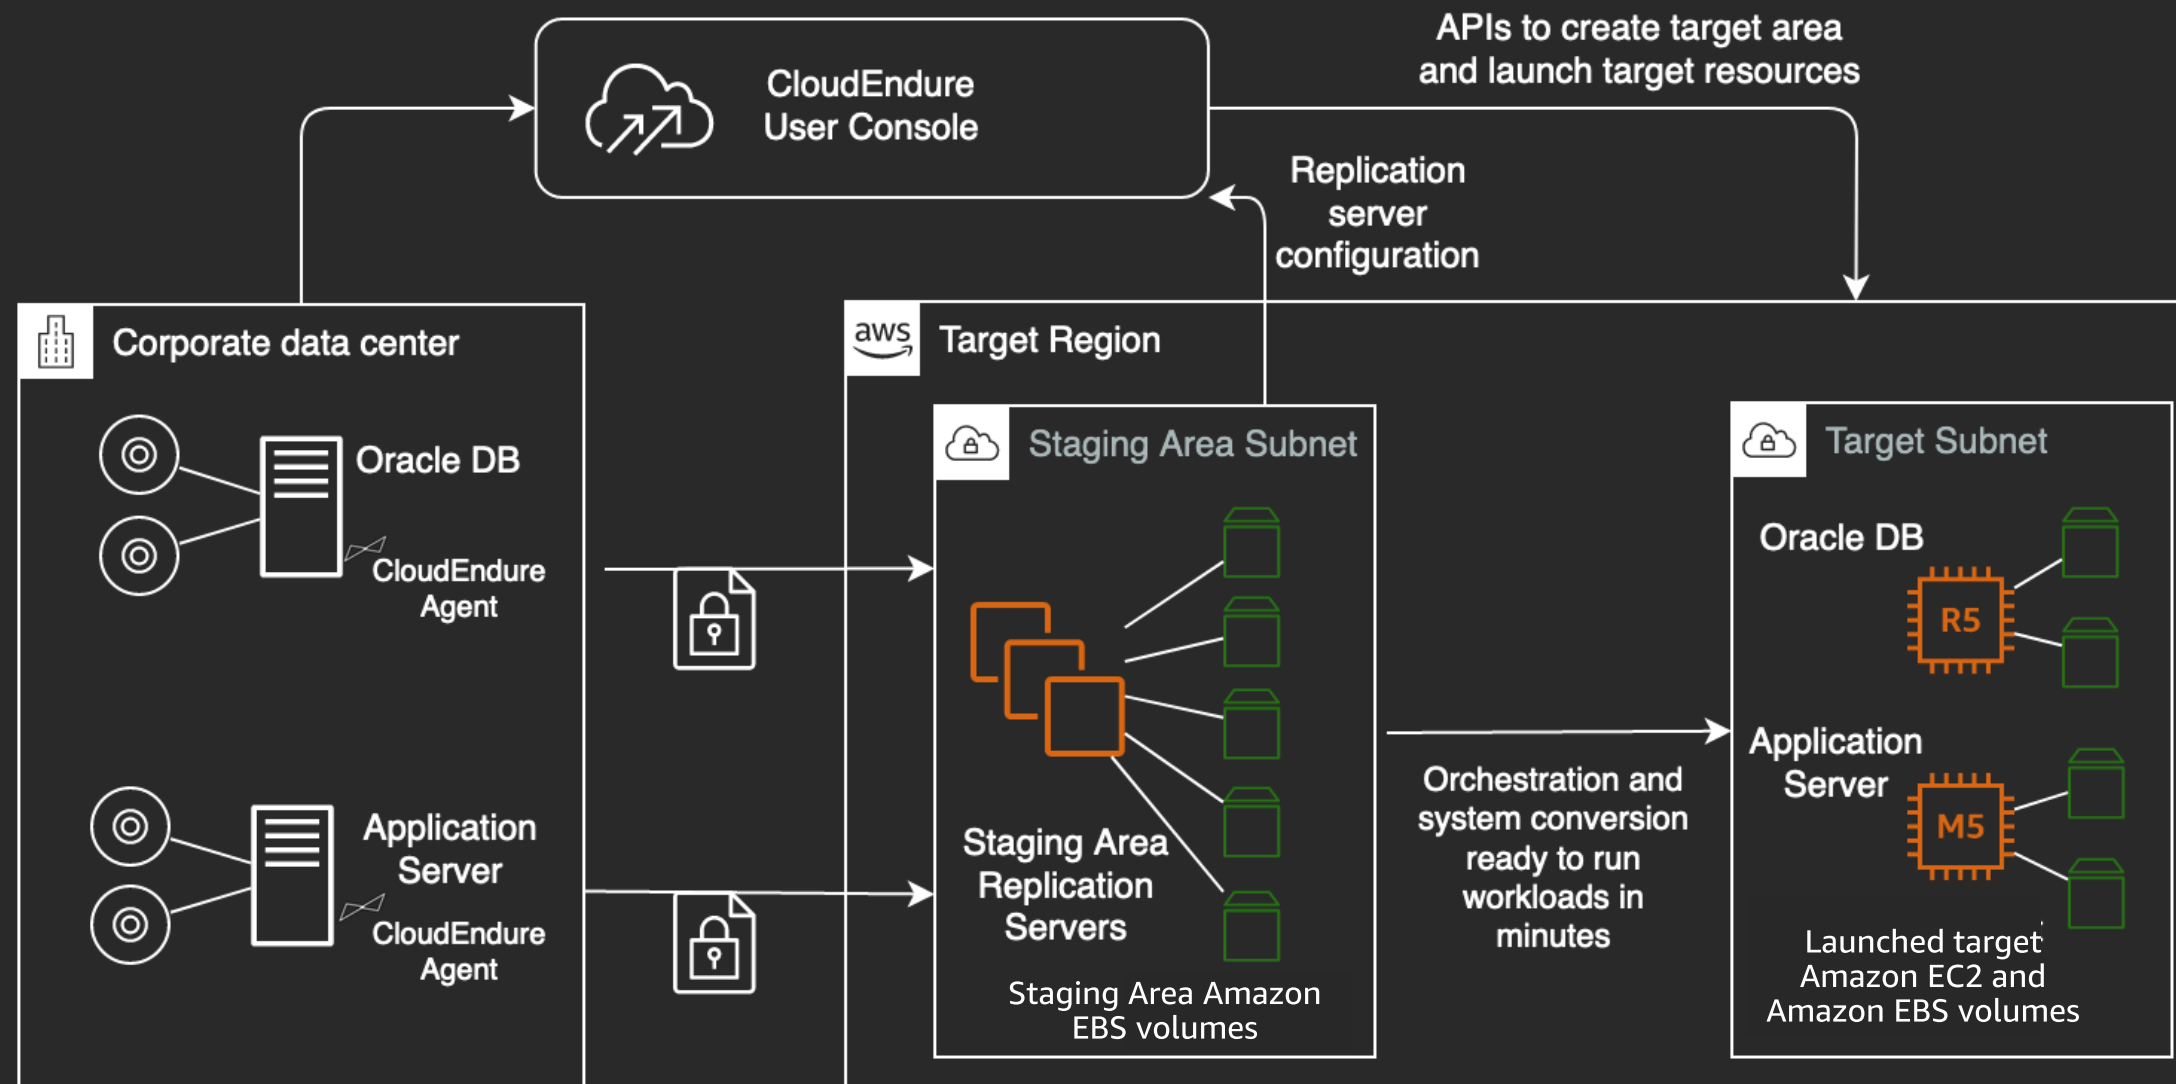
CloudEndure User Console

APIs to create target area and launch target resources

Replication server configuration

Corporate data center

Oracle DB

CloudEndure Agent

Application Server

CloudEndure Agent

aws Target Region

Staging Area Subnet

Staging Area Replication Servers

Staging Area Amazon EBS volumes

Orchestration and system conversion ready to run workloads in minutes

Target Subnet

Oracle DB

R5

Application Server

M5

Launched target Amazon EC2 and Amazon EBS volumes